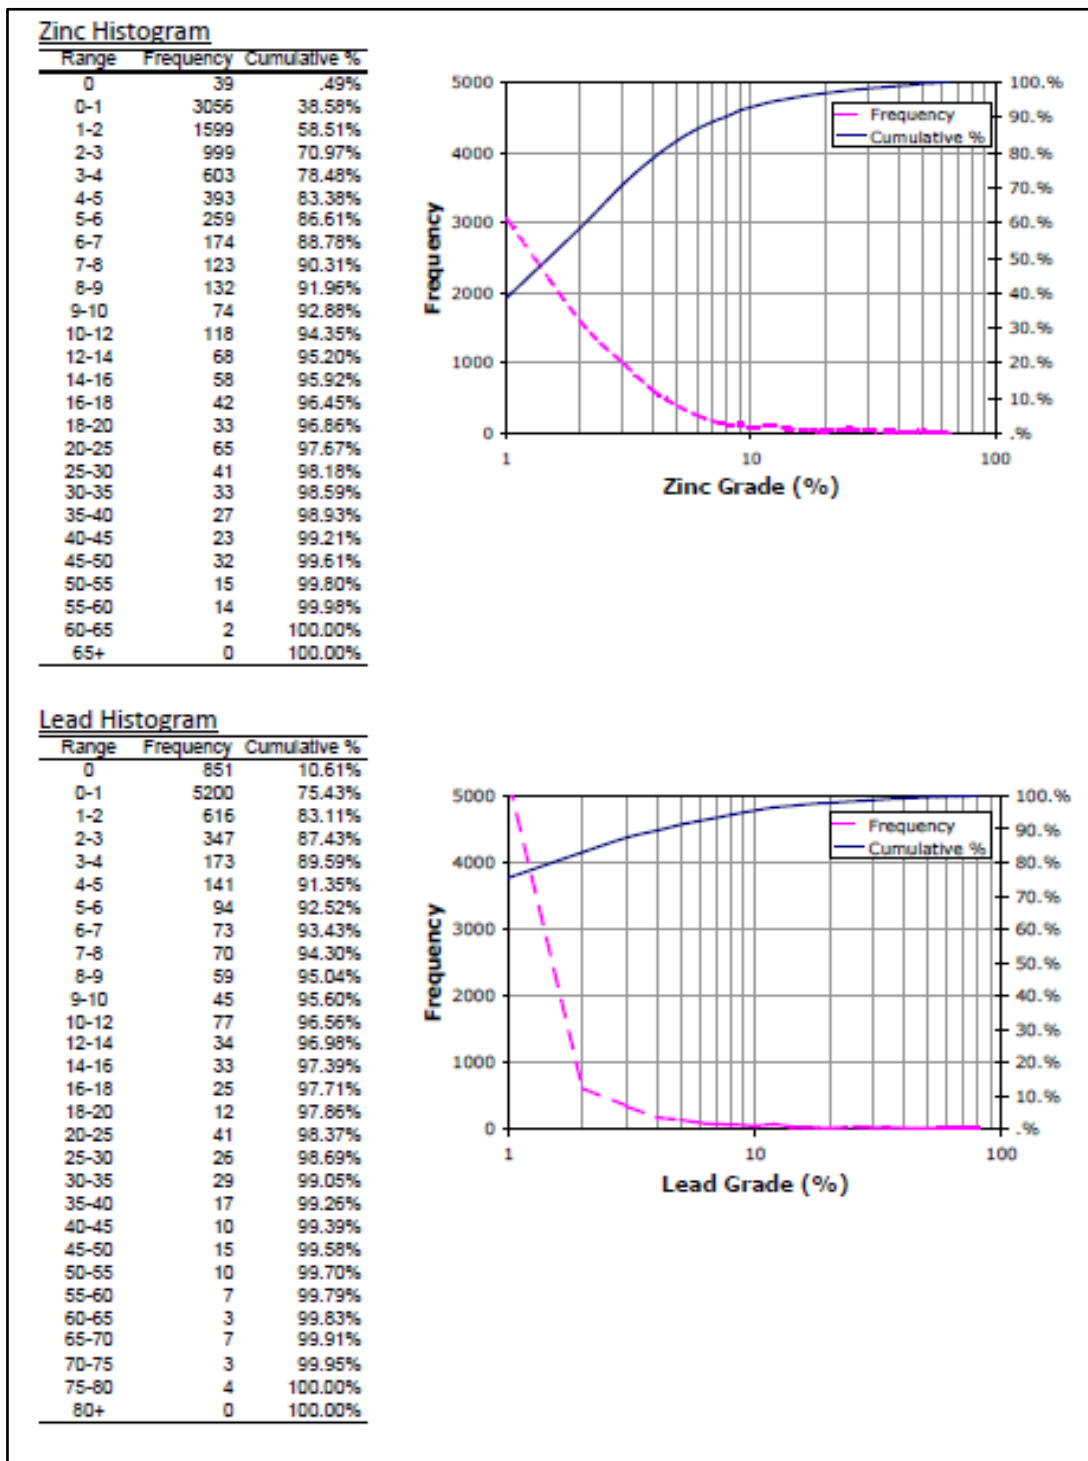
Zinc Histogram

| Range | Frequency | Cumulative % |
|---|---|---|
| 0 | 39 | .49% |
| 0-1 | 3056 | 38.58% |
| 1-2 | 1599 | 58.51% |
| 2-3 | 999 | 70.97% |
| 3-4 | 603 | 78.48% |
| 4-5 | 393 | 83.38% |
| 5-6 | 259 | 86.61% |
| 6-7 | 174 | 88.78% |
| 7-8 | 123 | 90.31% |
| 8-9 | 132 | 91.96% |
| 9-10 | 74 | 92.88% |
| 10-12 | 118 | 94.35% |
| 12-14 | 68 | 95.20% |
| 14-16 | 58 | 95.92% |
| 16-18 | 42 | 96.45% |
| 18-20 | 33 | 96.86% |
| 20-25 | 65 | 97.67% |
| 25-30 | 41 | 98.18% |
| 30-35 | 33 | 98.59% |
| 35-40 | 27 | 98.93% |
| 40-45 | 23 | 99.21% |
| 45-50 | 32 | 99.61% |
| 50-55 | 15 | 99.80% |
| 55-60 | 14 | 99.98% |
| 60-65 | 2 | 100.00% |
| 65+ | 0 | 100.00% |

5000 4000 3000 2000 1000 0
Frequency
1 10 100
Zinc Grade (%)
100.% 90.% 80.% 70.% 60.% 50.% 40.% 30.% 20.% 10.% .%
Frequency
Cumulative %

Lead Histogram

| Range | Frequency | Cumulative % |
|---|---|---|
| 0 | 851 | 10.61% |
| 0-1 | 5200 | 75.43% |
| 1-2 | 616 | 83.11% |
| 2-3 | 347 | 87.43% |
| 3-4 | 173 | 89.59% |
| 4-5 | 141 | 91.35% |
| 5-6 | 94 | 92.52% |
| 6-7 | 73 | 93.43% |
| 7-8 | 70 | 94.30% |
| 8-9 | 59 | 95.04% |
| 9-10 | 45 | 95.60% |
| 10-12 | 77 | 96.56% |
| 12-14 | 34 | 96.98% |
| 14-16 | 33 | 97.39% |
| 16-18 | 25 | 97.71% |
| 18-20 | 12 | 97.86% |
| 20-25 | 41 | 98.37% |
| 25-30 | 26 | 98.69% |
| 30-35 | 29 | 99.05% |
| 35-40 | 17 | 99.26% |
| 40-45 | 10 | 99.39% |
| 45-50 | 15 | 99.58% |
| 50-55 | 10 | 99.70% |
| 55-60 | 7 | 99.79% |
| 60-65 | 3 | 99.83% |
| 65-70 | 7 | 99.91% |
| 70-75 | 3 | 99.95% |
| 75-80 | 4 | 100.00% |
| 80+ | 0 | 100.00% |

5000 4000 3000 2000 1000 0
Frequency
1 10 100
Lead Grade (%)
100.% 90.% 80.% 70.% 60.% 50.% 40.% 30.% 20.% 10.% .%
Frequency
Cumulative %